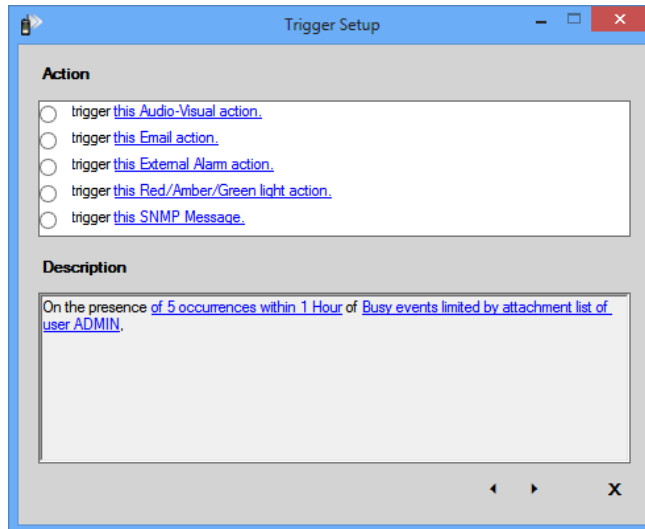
Trigger Setup

Action

trigger this Audio-Visual action.
trigger this Email action.
trigger this External Alarm action.
trigger this Red/Amber/Green light action.
trigger this SNMP Message.

Description

On the presence of 5 occurrences within 1 Hour of Busy events limited by attachment list of user ADMIN.

X